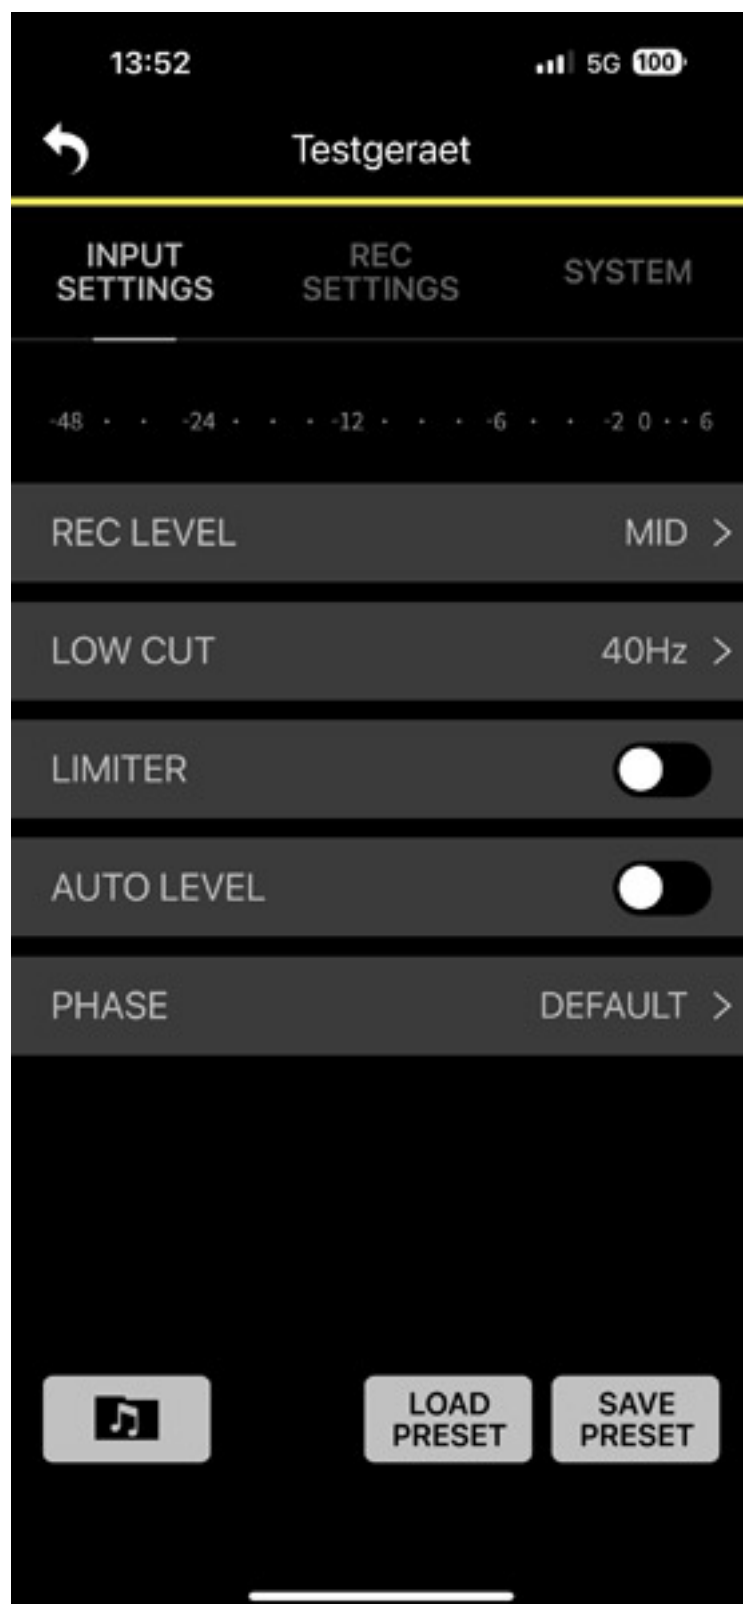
13:52

5G 100

Testgeraet

INPUT SETTINGS

REC SETTINGS

SYSTEM

-48 · · -24 · · · -12 · · · -6 · · -2 0 · · 6

REC LEVEL

MID >

LOW CUT

40Hz >

LIMITER

AUTO LEVEL

PHASE

DEFAULT >

LOAD PRESET

SAVE PRESET